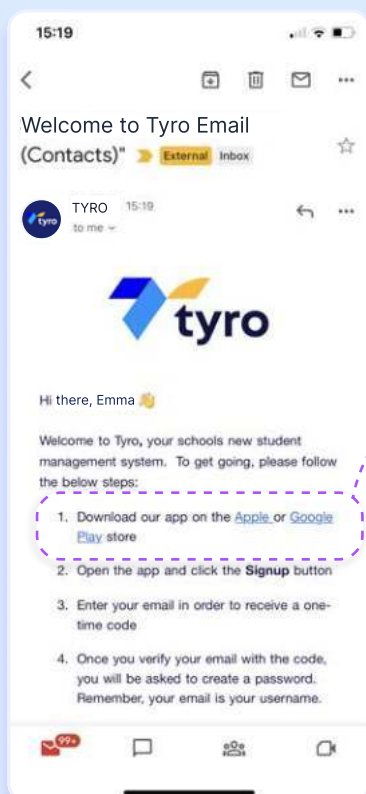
15:19

Welcome to Tyro Email (Contacts)" External Inbox

TYRO 15:19
to me

tyro

tyro

Hi there, Emma 👋

Welcome to Tyro, your schools new student management system. To get going, please follow the below steps:

1. Download our app on the Apple or Google Play store
2. Open the app and click the **Signup** button
3. Enter your email in order to receive a one-time code
4. Once you verify your email with the code, you will be asked to create a password. Remember, your email is your username.

99+